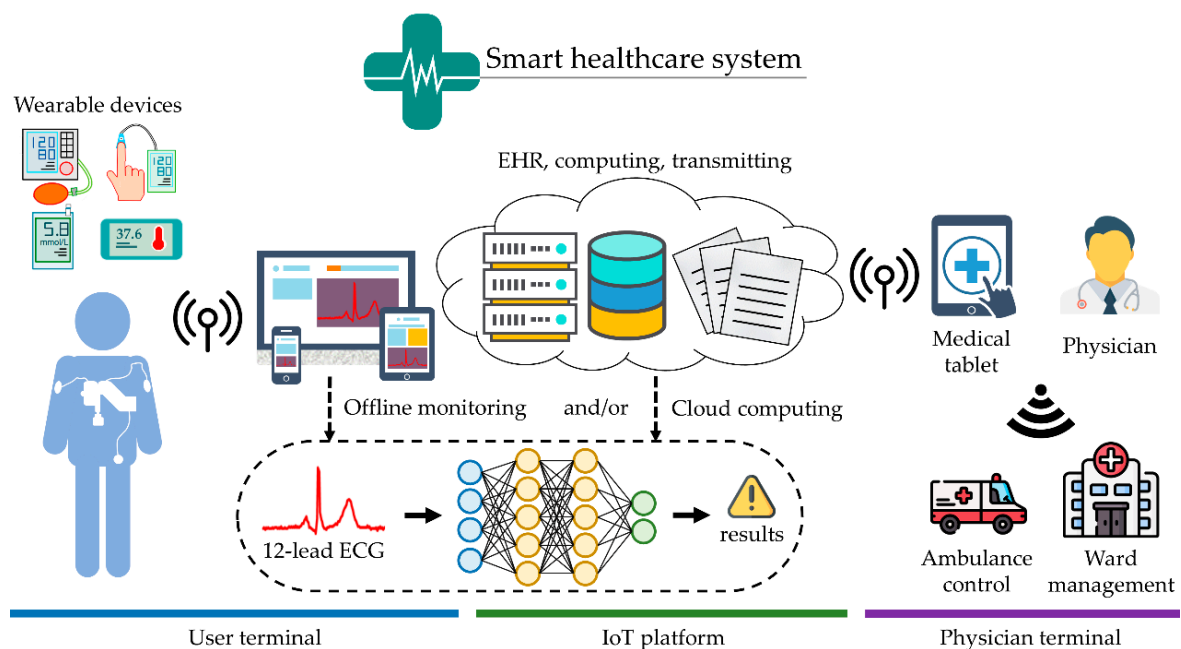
Smart healthcare system

Wearable devices

120
80

120
80

5.8
mmol/L

37.6

EHR, computing, transmitting

Medical tablet

Physician

Offline monitoring

and/or

Cloud computing

12-lead ECG

results

Ambulance control

Ward management

User terminal

IoT platform

Physician terminal